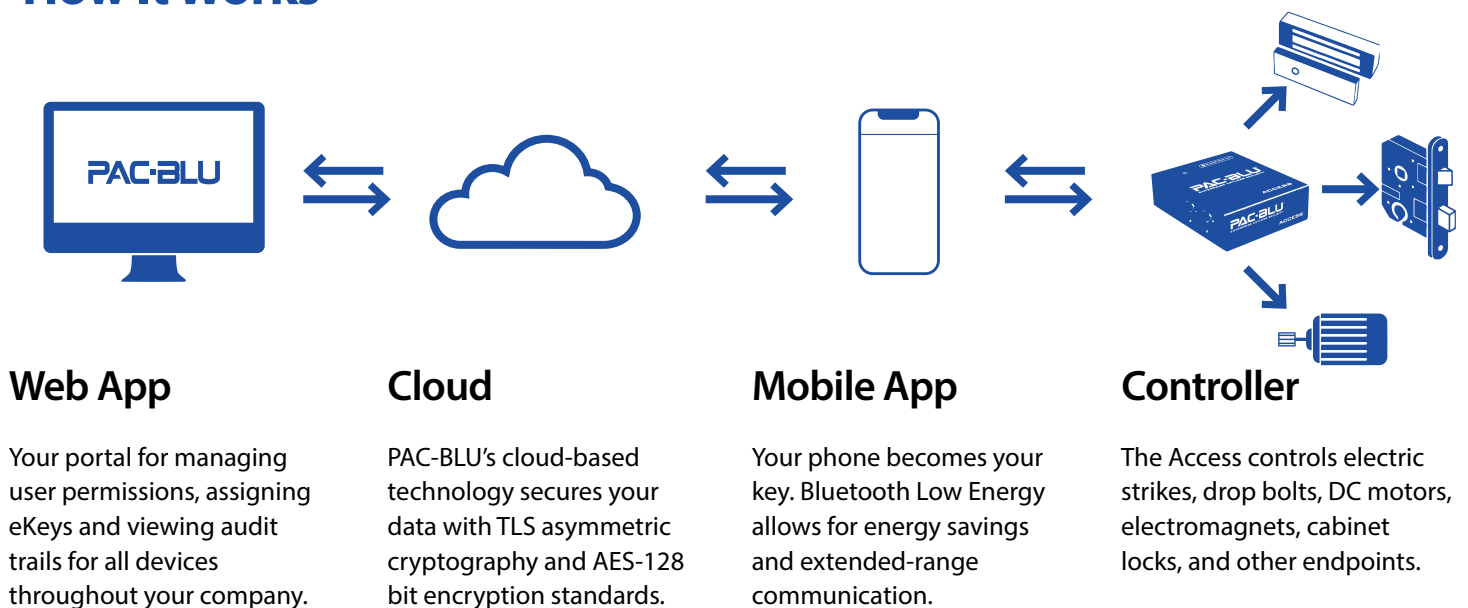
How it works

PAC-BLU

PAC-BLU ACCESS

PAC-BLU ACCESS

Web App

Your portal for managing user permissions, assigning eKeys and viewing audit trails for all devices throughout your company.

Cloud

PAC-BLU's cloud-based technology secures your data with TLS asymmetric cryptography and AES-128 bit encryption standards.

Mobile App

Your phone becomes your key. Bluetooth Low Energy allows for energy savings and extended-range communication.

Controller

The Access controls electric strikes, drop bolts, DC motors, electromagnets, cabinet locks, and other endpoints.